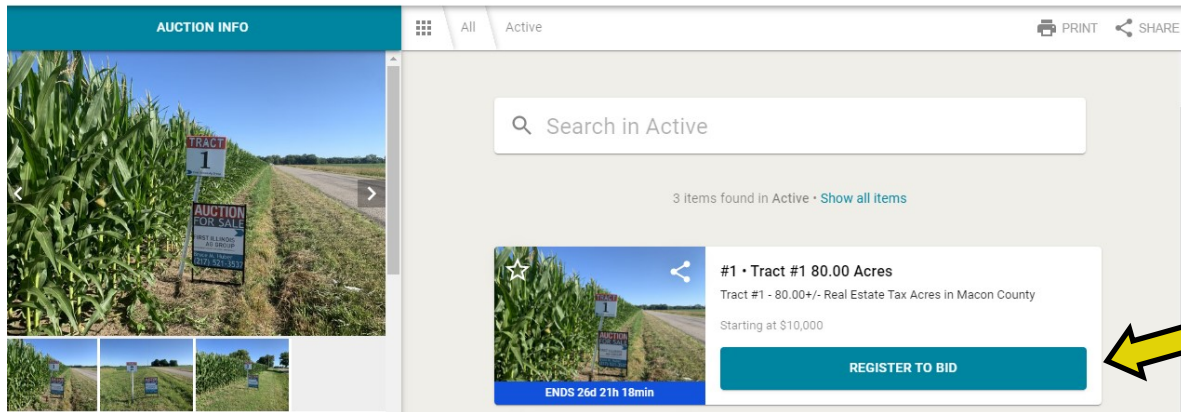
AUCTION INFO

All Active

PRINT SHARE

TRACT 1

AUCTION FOR SALE

FIRST ILLINOIS AG GROUP

(217) 521-3537

Search in Active

3 items found in Active • Show all items

TRACT 1

AUCTION

#1 • Tract #1 80.00 Acres

Tract #1 - 80.00+/- Real Estate Tax Acres in Macon County

Starting at $10,000

REGISTER TO BID

ENDS 26d 21h 18min